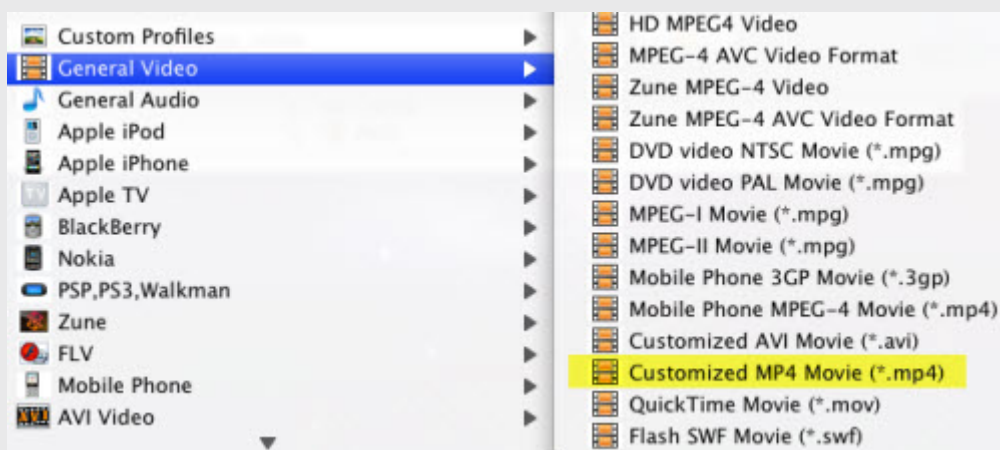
Custom Profiles
General Video
General Audio
Apple iPod
Apple iPhone
Apple TV
BlackBerry
Nokia
PSP,PS3,Walkman
Zune
FLV
Mobile Phone
AVI Video

HD MPEG4 Video
MPEG-4 AVC Video Format
Zune MPEG-4 Video
Zune MPEG-4 AVC Video Format
DVD video NTSC Movie (*.mpg)
DVD video PAL Movie (*.mpg)
MPEG-I Movie (*.mpg)
MPEG-II Movie (*.mpg)
Mobile Phone 3GP Movie (*.3gp)
Mobile Phone MPEG-4 Movie (*.mp4)
Customized AVI Movie (*.avi)
Customized MP4 Movie (*.mp4)
QuickTime Movie (*.mov)
Flash SWF Movie (*.swf)